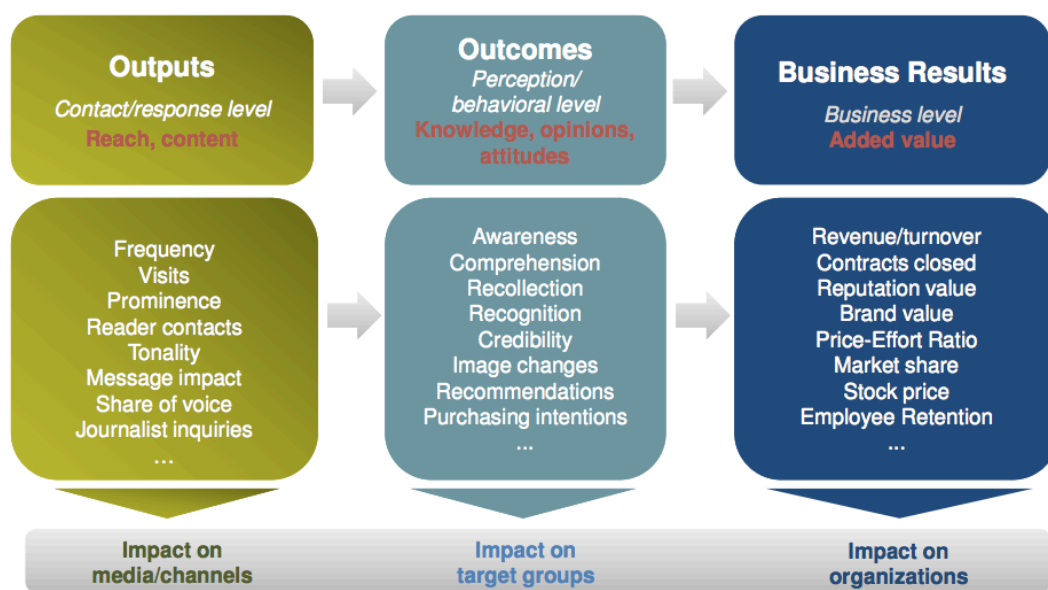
Outputs
Contact/response level
Reach, content

Outcomes
Perception/ behavioral level
Knowledge, opinions, attitudes

Business Results
Business level
Added value

Frequency
Visits
Prominence
Reader contacts
Tonality
Message impact
Share of voice
Journalist inquiries
...

Awareness
Comprehension
Recollection
Recognition
Credibility
Image changes
Recommendations
Purchasing intentions
...

Revenue/turnover
Contracts closed
Reputation value
Brand value
Price-Effort Ratio
Market share
Stock price
Employee Retention
...

Impact on media/channels

Impact on target groups

Impact on organizations